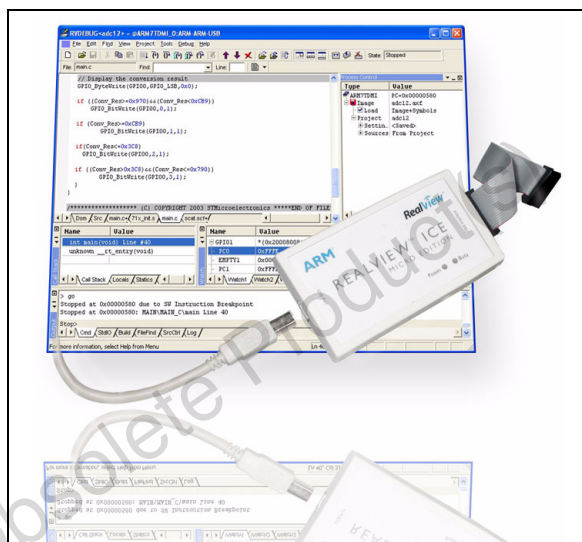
RVDEBUG<adc12> - @ARM7TDMI_0:ARM-ARM-USB

File Edit Find View Project Tools Setup Help

State: Stopped

File: main.c Find: Line:

// Display the conversion result
GPIO_ByteWrite(GPIO0,GPIO_LSB,0x0);

if ((Conv_Res>=0x970)&&(Conv_Res<0xCB9))
GPIO_BitWrite(GPIO0,0,1);

if (Conv_Res>=0xCB9)
GPIO_BitWrite(GPIO0,1,1);

if(Conv_Res<=0x3C0)
GPIO_BitWrite(GPIO0,2,1);

if ((Conv_Res>0x3C0)&&(Conv_Res<0x790))
GPIO_BitWrite(GPIO0,3,1);
}
}

/******************** (C) COPYRIGHT 2003 STMicroelectronics *****END OF FILE

Dsm Src main.c 71x_init.s main.c scat.scf

Process Control

| Type | Value |
|---|---|
| ARM7TDMI | PC=0x00000580 |
| Image | adc12.axf |
| Load | Image+Symbols |
| Project | adc12 |
| Settin. | <Saved> |
| Sources | From Project |

| Name | Value |
|---|---|
| int main(void) Line #40 | |
| unknown __ct_entry(void) | |

Call Stack Locals Statics

| Name | Value |
|---|---|
| GPIO1 | *(0x2000800 |
| PC0 | 0xFFFF |
| EMPTY1 | 0x000 |
| PC1 | 0xFFF |

Watch1 Watch2

> go
Stopped at 0x00000580 due to SW Instruction Breakpoint
Stopped at 0x00000580: MAIN\MAIN_C\main Line 40

Stop>

Cmd StdIO Build FileFind SrcCtrl Log

For more information, select Help from Menu

Ln 4

ARM

RealView

REALVIEW ICE
MICRO EDITION

Power Busy

Obsolete Product(s)